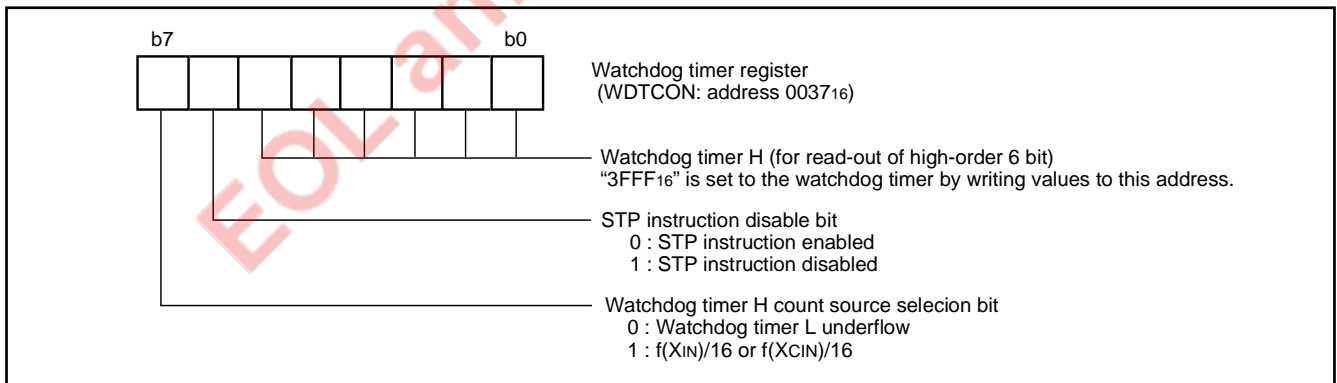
b7

b0

EOLan

Watchdog timer register
(WDTCON: address $0037_{16}$)

Watchdog timer H (for read-out of high-order 6 bit)
"$3FFF_{16}$" is set to the watchdog timer by writing values to this address.

STP instruction disable bit
0 : STP instruction enabled
1 : STP instruction disabled

Watchdog timer H count source selecion bit
0 : Watchdog timer L underflow
1 : $f(X_{IN})/16$ or $f(X_{CIN})/16$